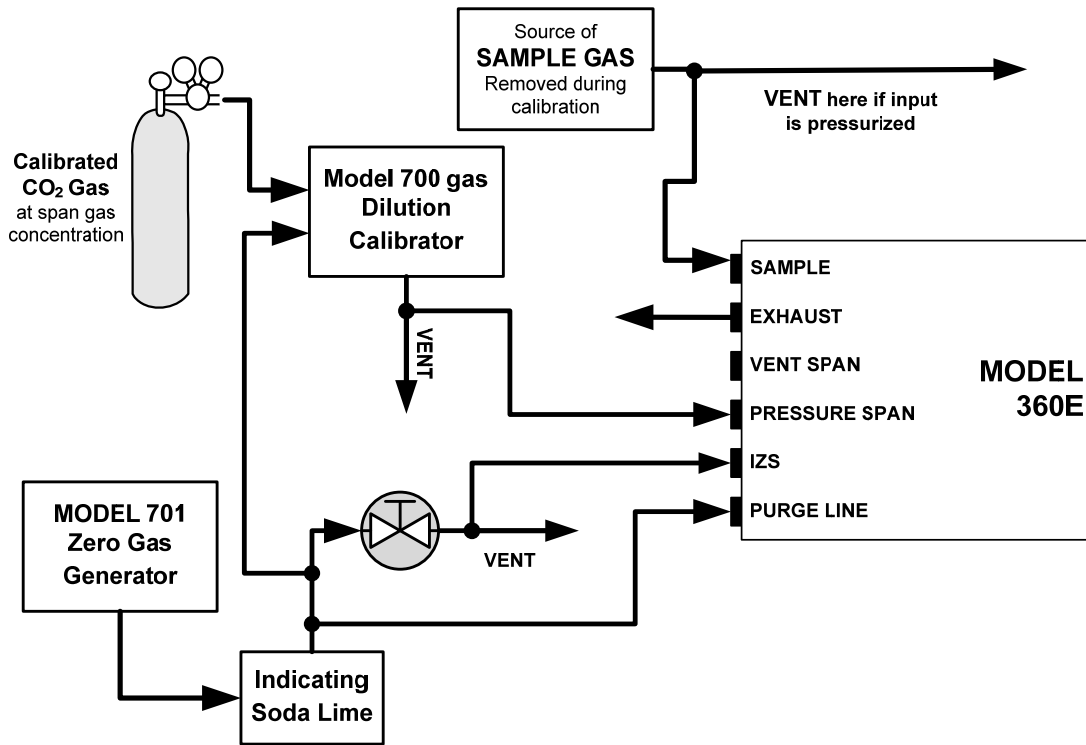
Source of
SAMPLE GAS
Removed during calibration

VENT here if input is pressurized

Calibrated $CO_2$ Gas at span gas concentration

Model 700 gas Dilution Calibrator

VENT

SAMPLE
EXHAUST
VENT SPAN
PRESSURE SPAN
IZS
PURGE LINE

MODEL 360E

MODEL 701 Zero Gas Generator

VENT

Indicating Soda Lime